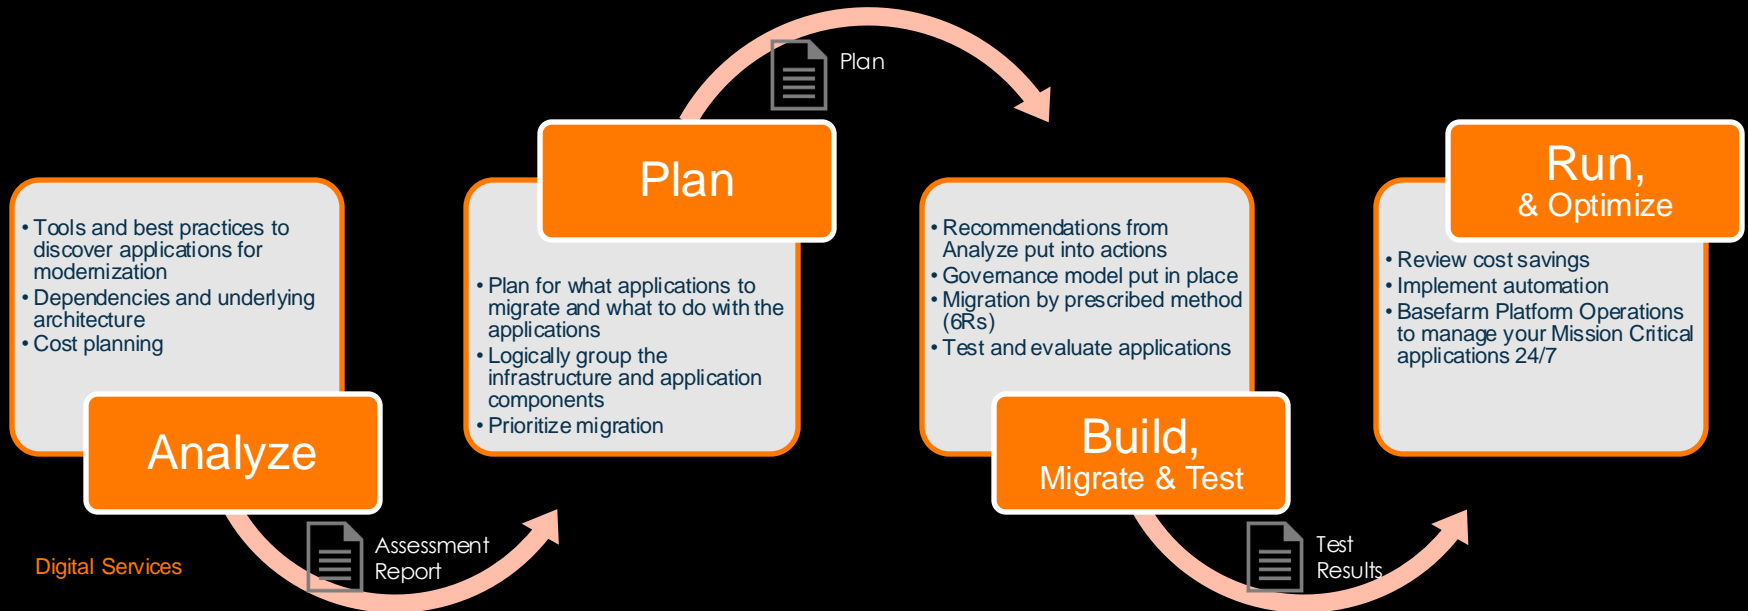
Plan

• Tools and best practices to discover applications for modernization
• Dependencies and underlying architecture
• Cost planning

Analyze

Plan

• Plan for what applications to migrate and what to do with the applications
• Logically group the infrastructure and application components
• Prioritize migration

• Recommendations from Analyze put into actions
• Governance model put in place
• Migration by prescribed method (6Rs)
• Test and evaluate applications

Build, Migrate & Test

Run, & Optimize

• Review cost savings
• Implement automation
• Basefarm Platform Operations to manage your Mission Critical applications 24/7

Digital Services

Assessment Report

Test Results